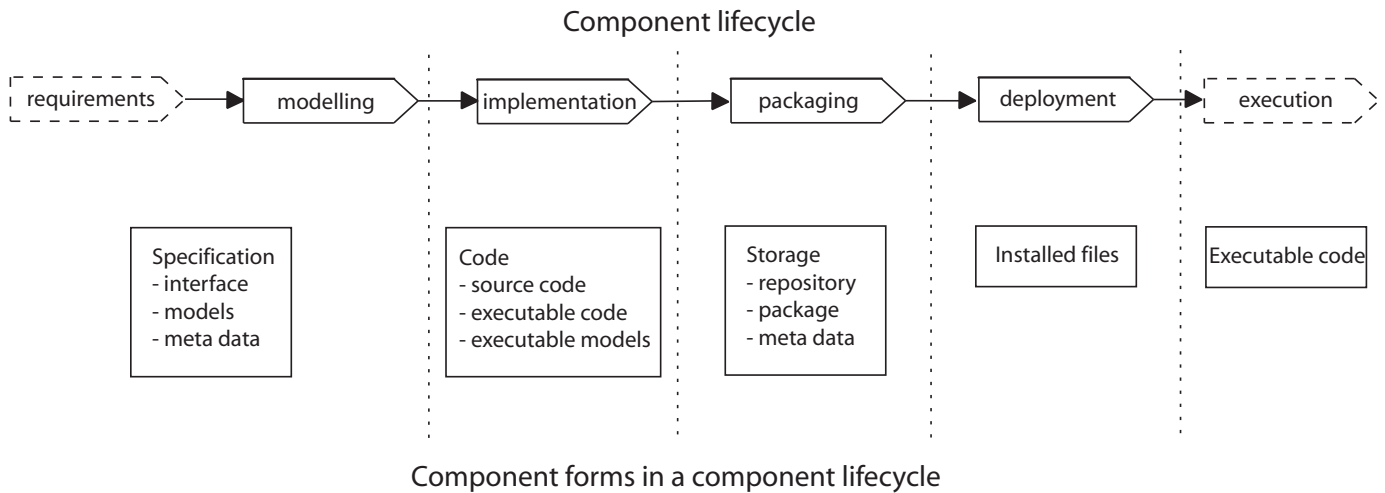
Component lifecycle

requirements

modelling

implementation

packaging

deployment

execution

Specification
- interface
- models
- meta data

Code
- source code
- executable code
- executable models

Storage
- repository
- package
- meta data

Installed files

Executable code

Component forms in a component lifecycle